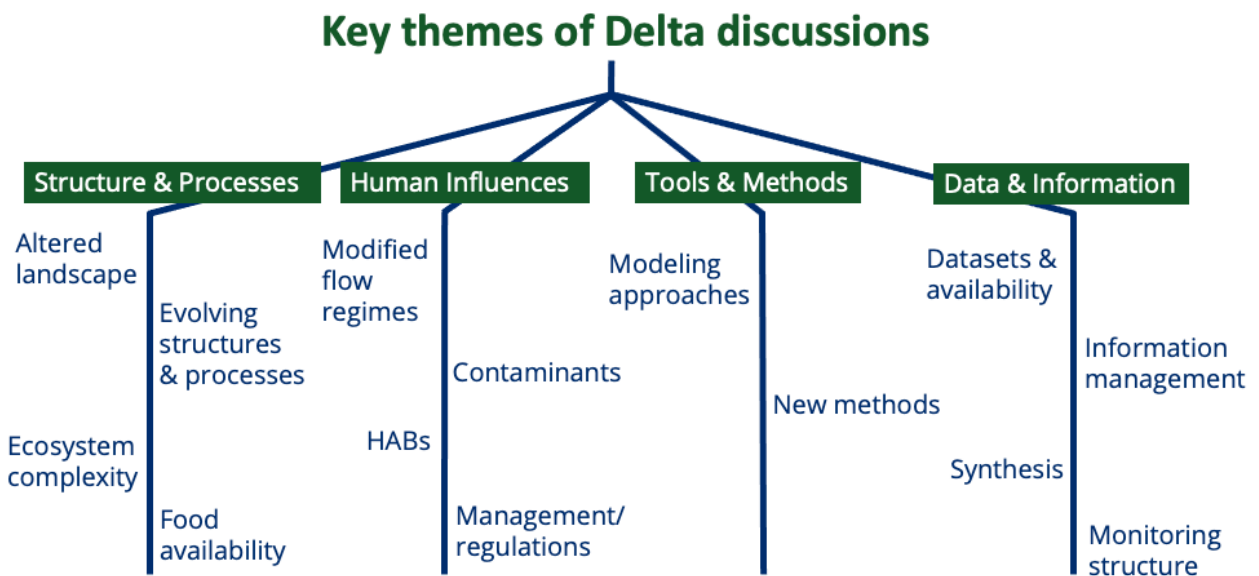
Key themes of Delta discussions

Structure & Processes

Altered landscape

Evolving structures & processes

Ecosystem complexity

Food availability

Human Influences

Modified flow regimes

Contaminants

HABs

Management/ regulations

Tools & Methods

Modeling approaches

New methods

Data & Information

Datasets & availability

Information management

Synthesis

Monitoring structure